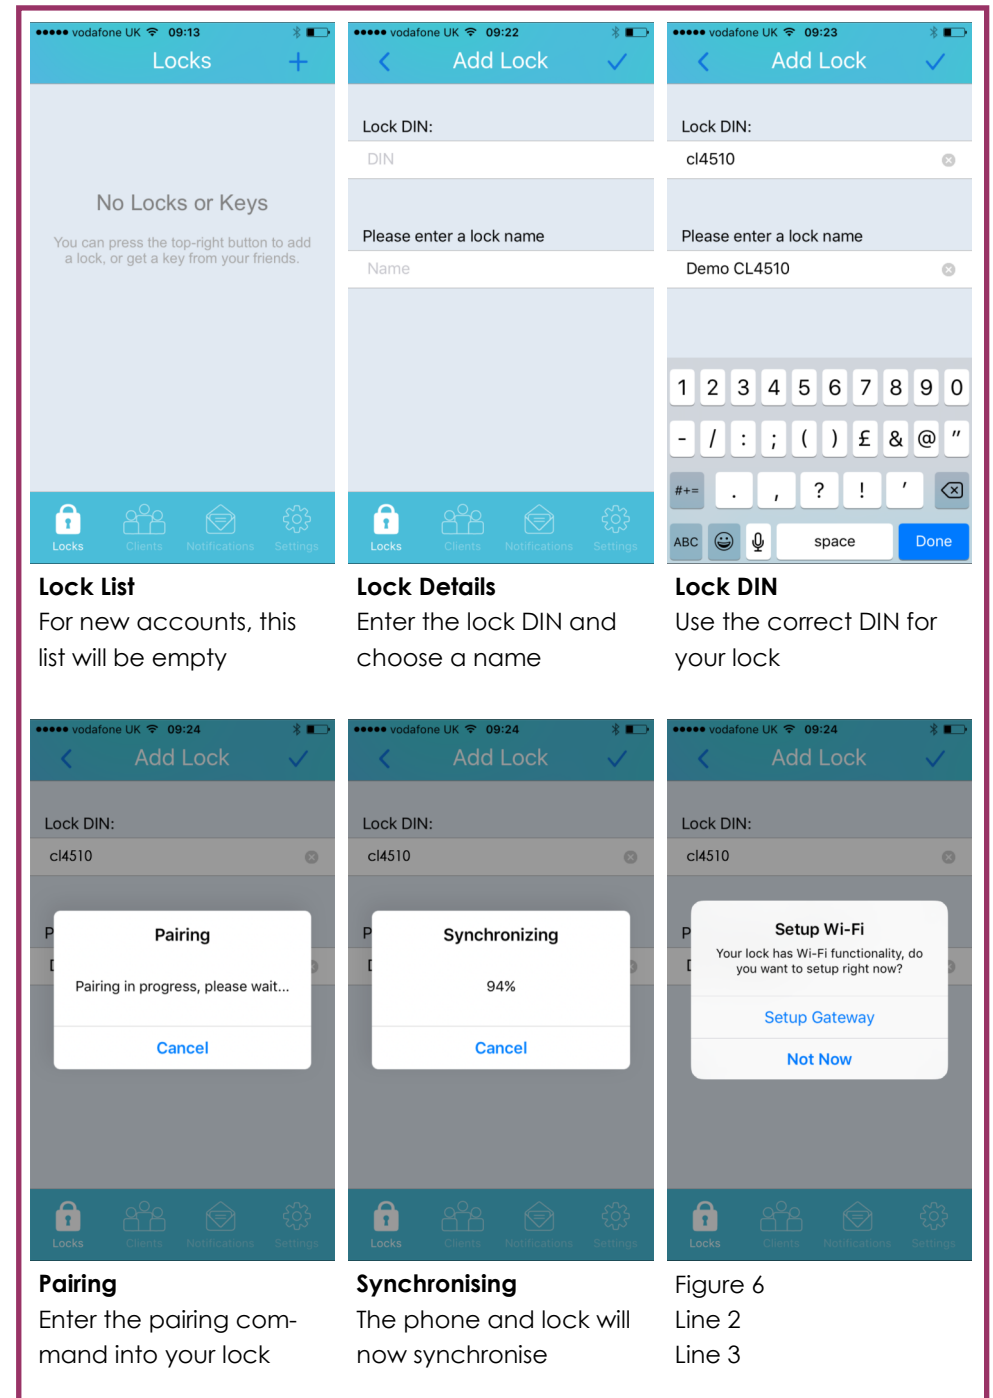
●●●●● vodafone UK 09:13
Locks +

No Locks or Keys

You can press the top-right button to add a lock, or get a key from your friends.

Locks Clients Notifications Settings

Lock List
For new accounts, this list will be empty

●●●●● vodafone UK 09:22
Add Lock

Lock DIN:
DIN

Please enter a lock name
Name

Locks Clients Notifications Settings

Lock Details
Enter the lock DIN and choose a name

●●●●● vodafone UK 09:23
Add Lock

Lock DIN:
cl4510

Please enter a lock name
Demo CL4510

1 2 3 4 5 6 7 8 9 0
- / : ; ( ) £ & @ "
#+= . , ? ! '
ABC space Done

Lock DIN
Use the correct DIN for your lock

●●●●● vodafone UK 09:24
Add Lock

Lock DIN:
cl4510

Pairing
Pairing in progress, please wait...
Cancel

Locks Clients Notifications Settings

Pairing
Enter the pairing command into your lock

●●●●● vodafone UK 09:24
Add Lock

Lock DIN:
cl4510

Synchronizing
94%
Cancel

Locks Clients Notifications Settings

Synchronising
The phone and lock will now synchronise

●●●●● vodafone UK 09:24
Add Lock

Lock DIN:
cl4510

Setup Wi-Fi
Your lock has Wi-Fi functionality, do you want to setup right now?
Setup Gateway
Not Now

Locks Clients Notifications Settings

Figure 6
Line 2
Line 3